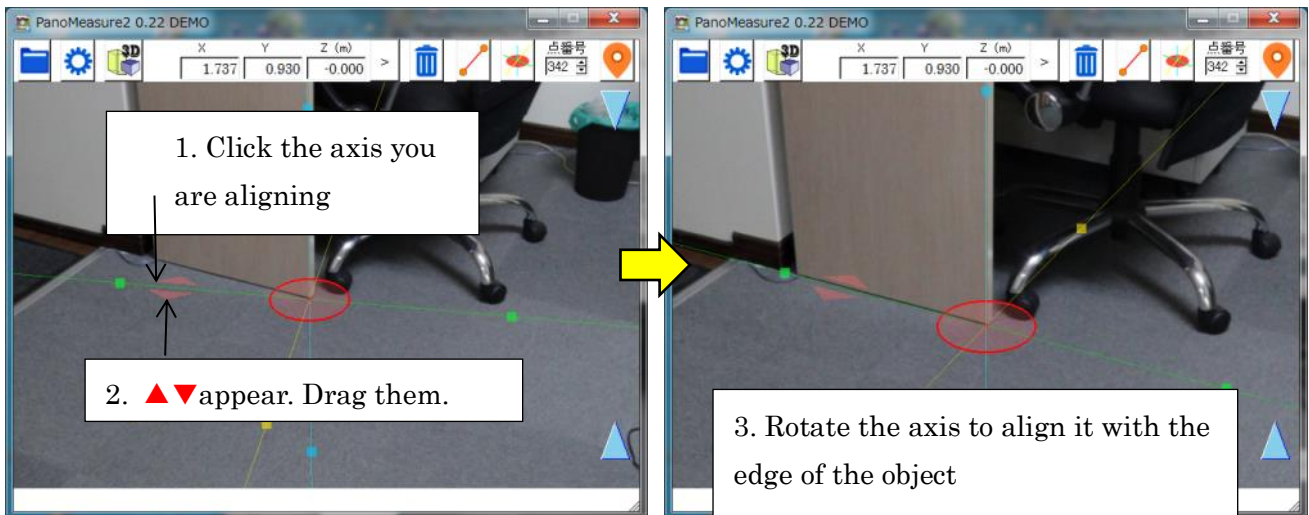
PanoMeasure2 0.22 DEMO

X Y Z (m)
1.737 0.930 -0.000 >
点番号
342

1. Click the axis you are aligning

2. ▲▼appear. Drag them.

PanoMeasure2 0.22 DEMO

X Y Z (m)
1.737 0.930 -0.000 >
点番号
342

3. Rotate the axis to align it with the edge of the object